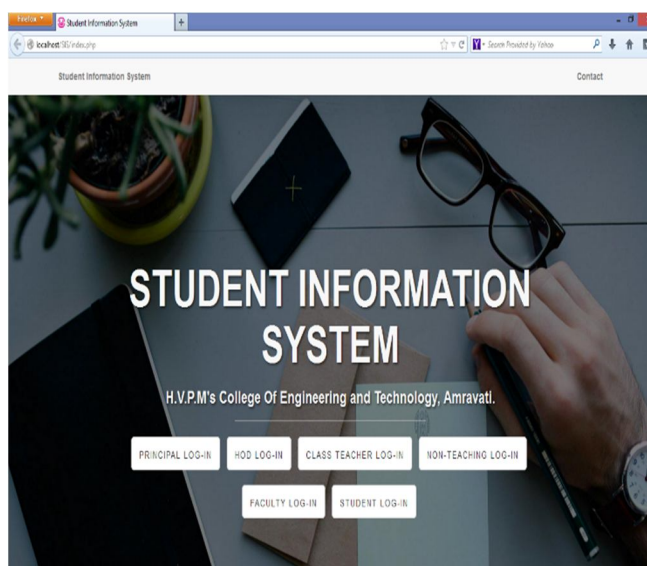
Firefox
Student Information System
+
localhost/SIS/index.php
Search Provided by Yahoo

Student Information System
Contact

STUDENT INFORMATION SYSTEM

H.V.P.M's College Of Engineering and Technology, Amravati.

PRINCIPAL LOG-IN
HOD LOG-IN
CLASS TEACHER LOG-IN
NON-TEACHING LOG-IN
FACULTY LOG-IN
STUDENT LOG-IN